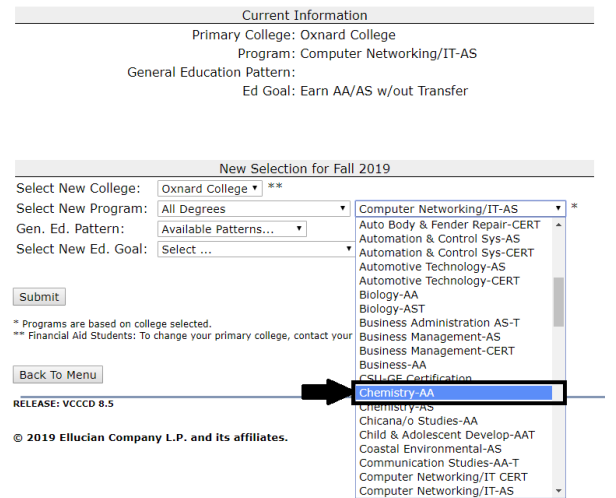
Current Information

Primary College: Oxnard College
Program: Computer Networking/IT-AS
General Education Pattern:
Ed Goal: Earn AA/AS w/out Transfer

New Selection for Fall 2019

Select New College: Oxnard College **
Select New Program: All Degrees | Computer Networking/IT-AS *
Gen. Ed. Pattern: Available Patterns...
Select New Ed. Goal: Select ...

Auto Body & Fender Repair-CERT
Automation & Control Sys-AS
Automation & Control Sys-CERT
Automotive Technology-AS
Automotive Technology-CERT
Biology-AA
Biology-AST
Business Administration AS-T
Business Management-AS
Business Management-CERT
Business-AA
CSU-GE Certification
Chemistry-AA
Chemistry-AS
Chicana/o Studies-AA
Child & Adolescent Develop-AAT
Coastal Environmental-AS
Communication Studies-AA-T
Computer Networking/IT CERT
Computer Networking/IT-AS

Submit

* Programs are based on college selected.
** Financial Aid Students: To change your primary college, contact your

Back To Menu

RELEASE: VCCCD 8.5

© 2019 Ellucian Company L.P. and its affiliates.